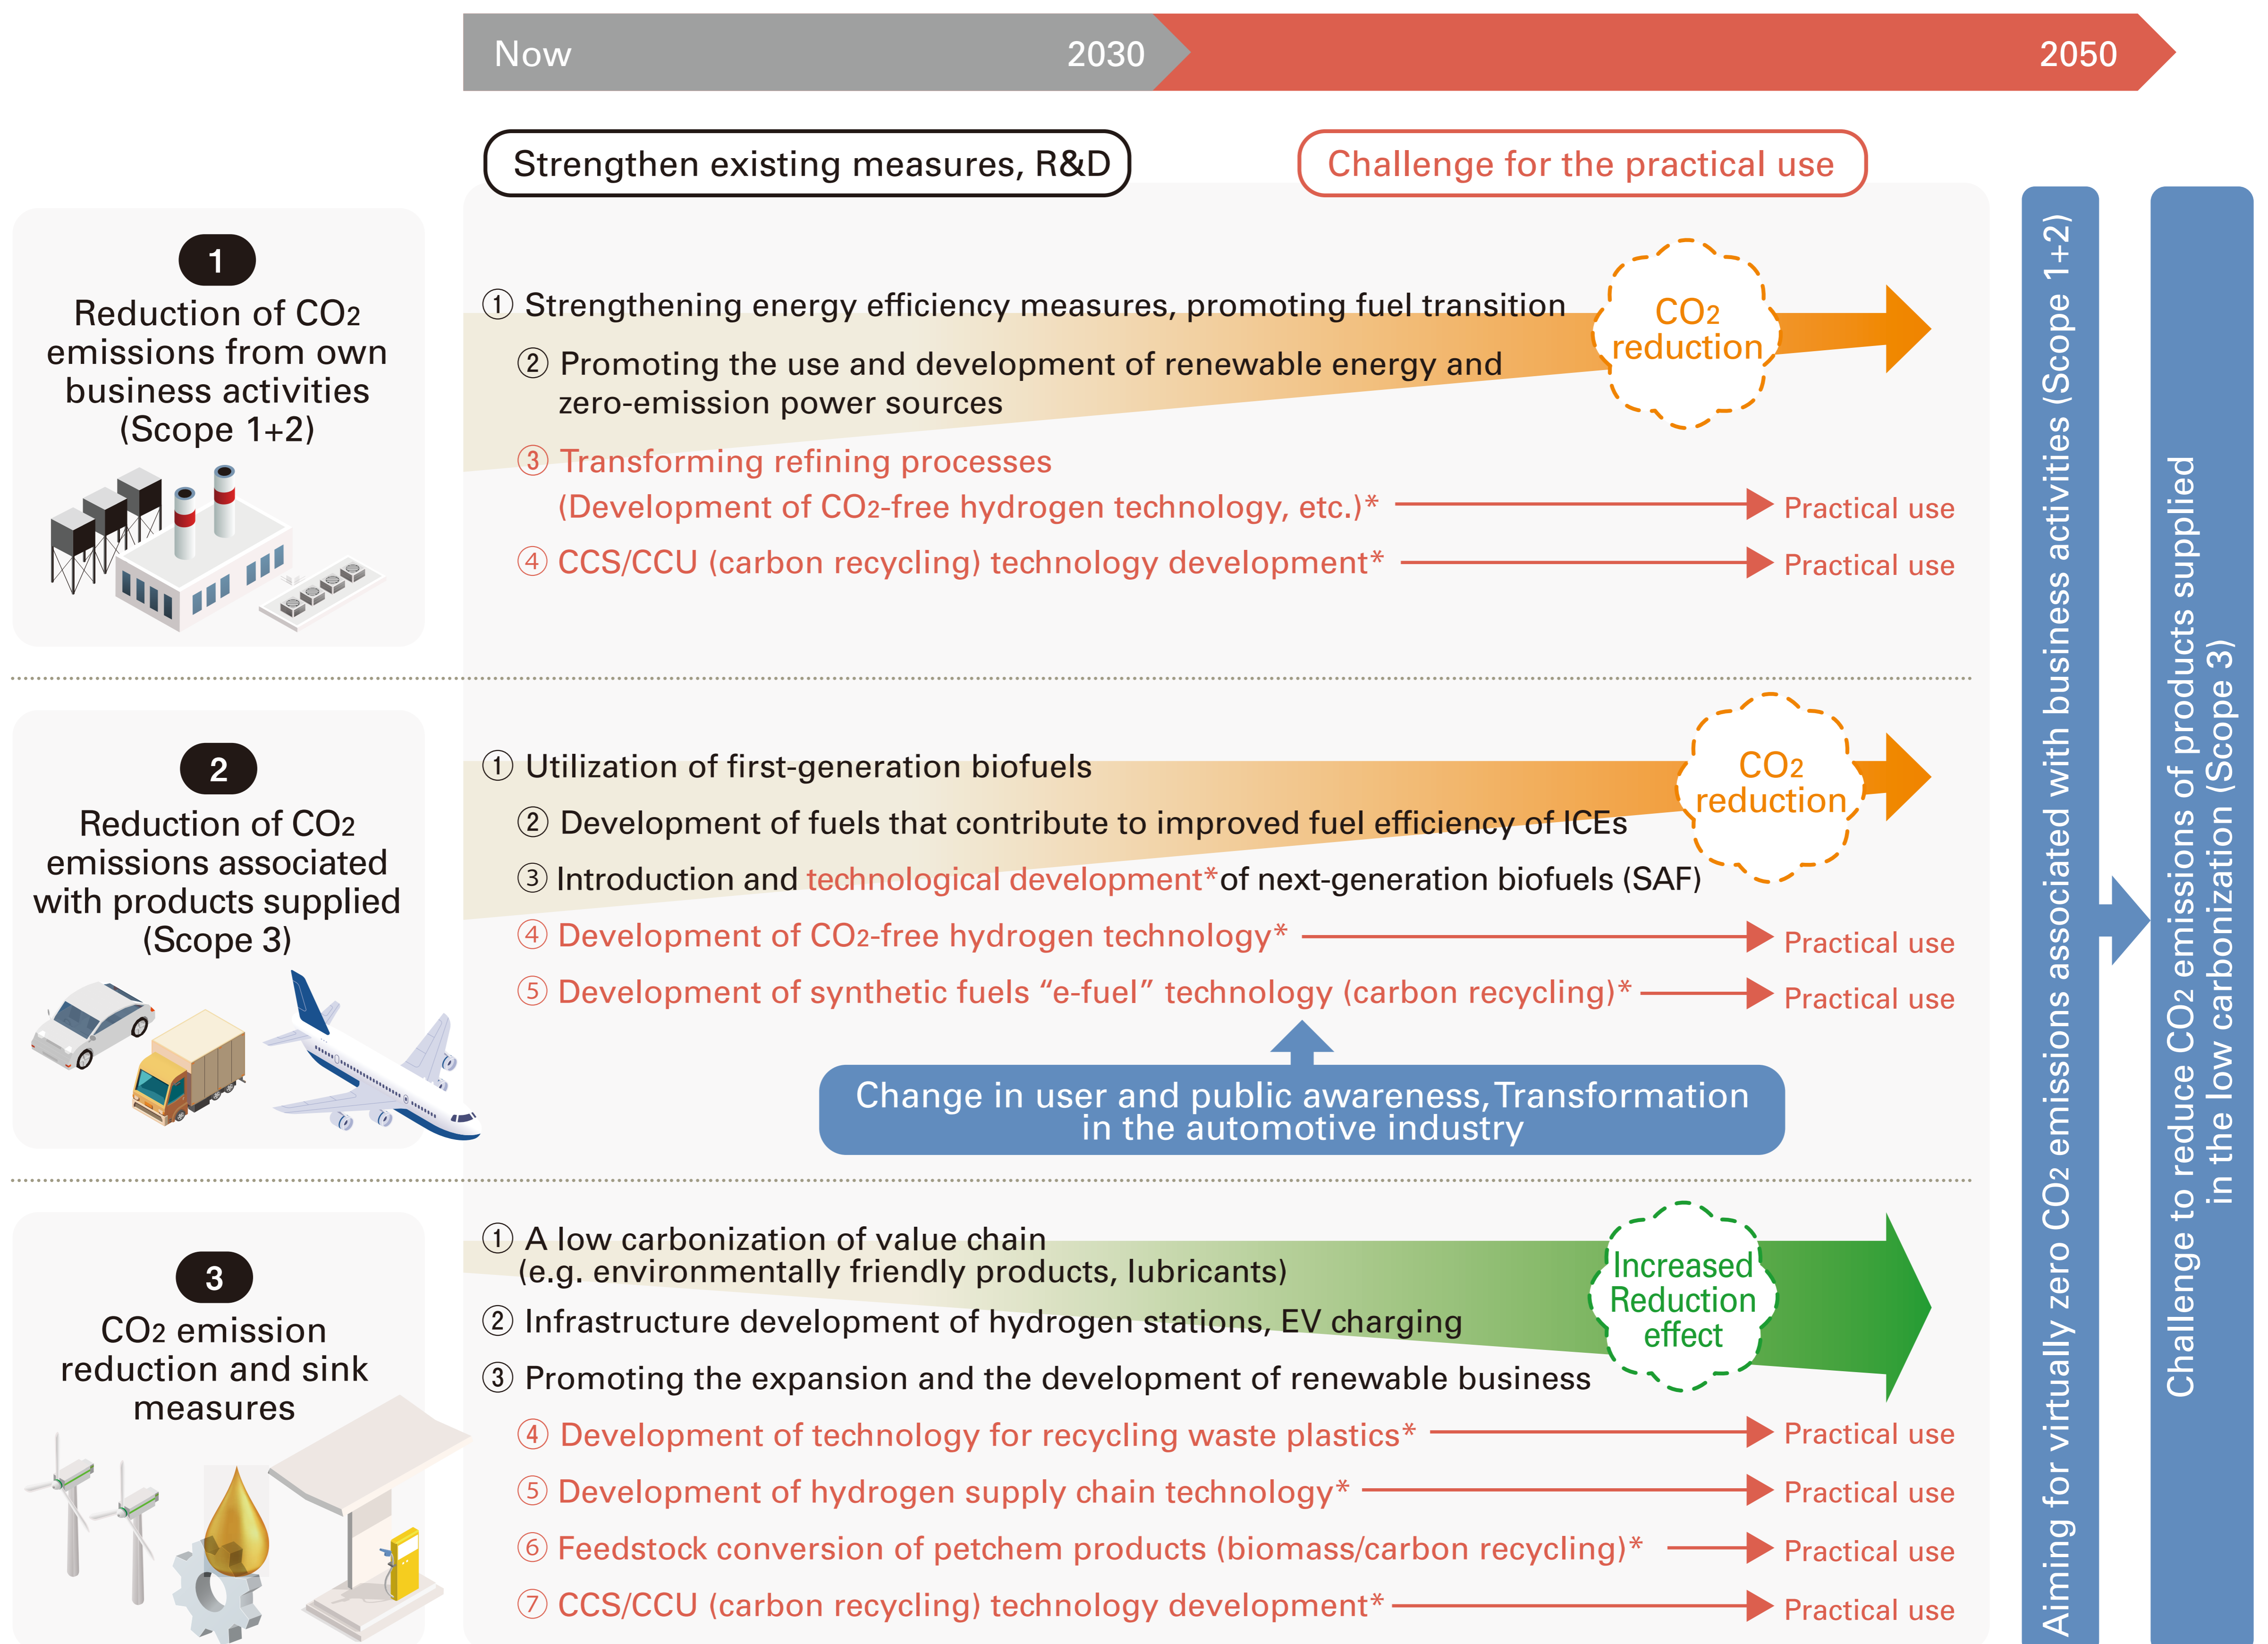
Now 2030 2050

Strengthen existing measures, R&D

Challenge for the practical use

1
Reduction of $CO_2$ emissions from own business activities (Scope 1+2)

① Strengthening energy efficiency measures, promoting fuel transition

② Promoting the use and development of renewable energy and zero-emission power sources

$CO_2$ reduction

③ Transforming refining processes (Development of $CO_2$-free hydrogen technology, etc.)* Practical use

④ CCS/CCU (carbon recycling) technology development* Practical use

2
Reduction of $CO_2$ emissions associated with products supplied (Scope 3)

① Utilization of first-generation biofuels

② Development of fuels that contribute to improved fuel efficiency of ICEs

③ Introduction and technological development* of next-generation biofuels (SAF)

$CO_2$ reduction

④ Development of $CO_2$-free hydrogen technology* Practical use

⑤ Development of synthetic fuels "e-fuel" technology (carbon recycling)* Practical use

Change in user and public awareness, Transformation in the automotive industry

3
$CO_2$ emission reduction and sink measures

① A low carbonization of value chain (e.g. environmentally friendly products, lubricants)

② Infrastructure development of hydrogen stations, EV charging

③ Promoting the expansion and the development of renewable business

Increased Reduction effect

④ Development of technology for recycling waste plastics* Practical use

⑤ Development of hydrogen supply chain technology* Practical use

⑥ Feedstock conversion of petchem products (biomass/carbon recycling)* Practical use

⑦ CCS/CCU (carbon recycling) technology development* Practical use

Aiming for virtually zero $CO_2$ emissions associated with business activities (Scope 1+2)

Challenge to reduce $CO_2$ emissions of products supplied in the low carbonization (Scope 3)